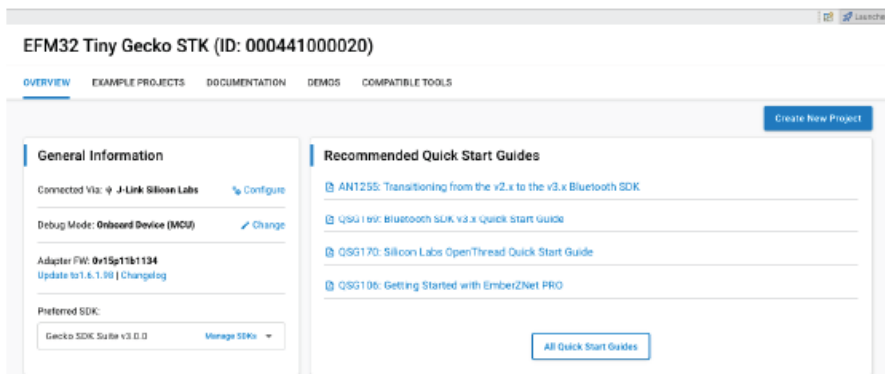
Launche

EFM32 Tiny Gecko STK (ID: 000441000020)

OVERVIEW EXAMPLE PROJECTS DOCUMENTATION DEMOS COMPATIBLE TOOLS

Create New Project

General Information

Connected Via: J-Link Silicon Labs Configure

Debug Mode: Onboard Device (MCU) Change

Adapter FW: 0v15p11b1134
Update to1.6.1.98 | Changelog

Preferred SDK:

Gecko SDK Suite v3.0.0 Manage SDKs

Recommended Quick Start Guides

AN1255: Transitioning from the v2.x to the v3.x Bluetooth SDK

QSG169: Bluetooth SDK v3.x Quick Start Guide

QSG170: Silicon Labs OpenThread Quick Start Guide

QSG106: Getting Started with EmberZNet PRO

All Quick Start Guides